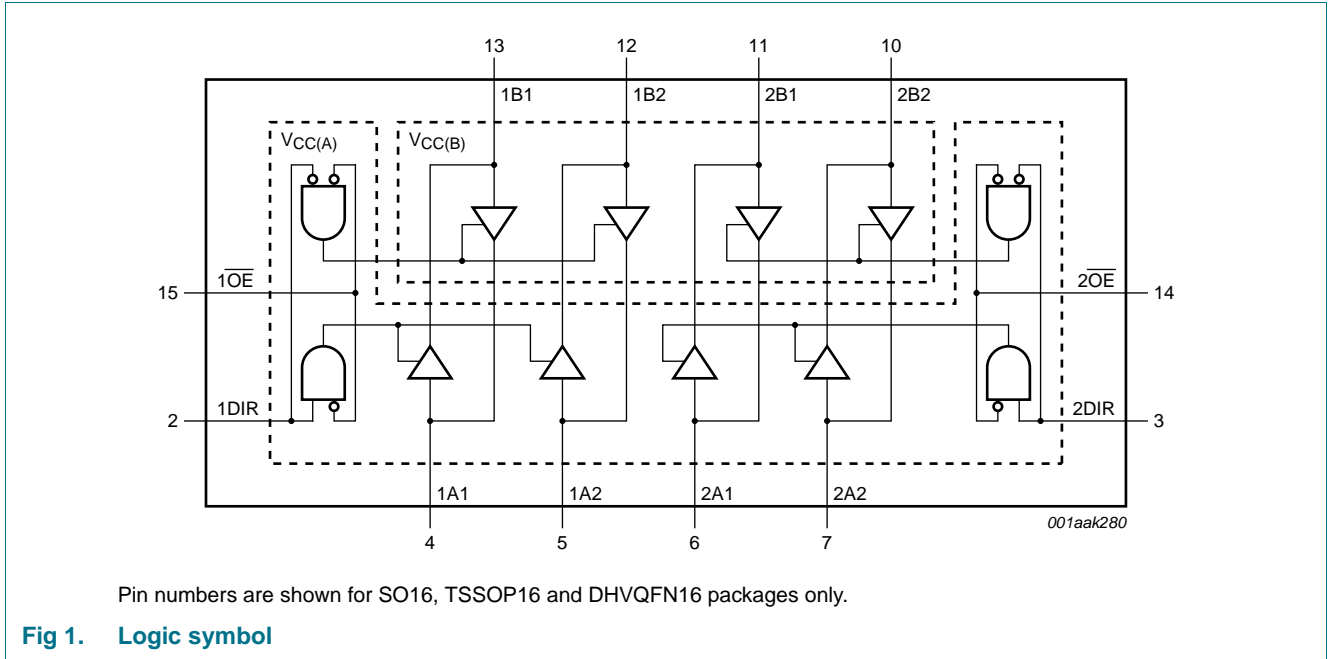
13
12
11
10
1B1
1B2
2B1
2B2
$V_{CC(A)}$
$V_{CC(B)}$
15
$1\overline{OE}$
$2\overline{OE}$
14
2
1DIR
2DIR
3
1A1
1A2
2A1
2A2
4
5
6
7
001aak280

Pin numbers are shown for SO16, TSSOP16 and DHVQFN16 packages only.

Fig 1. Logic symbol